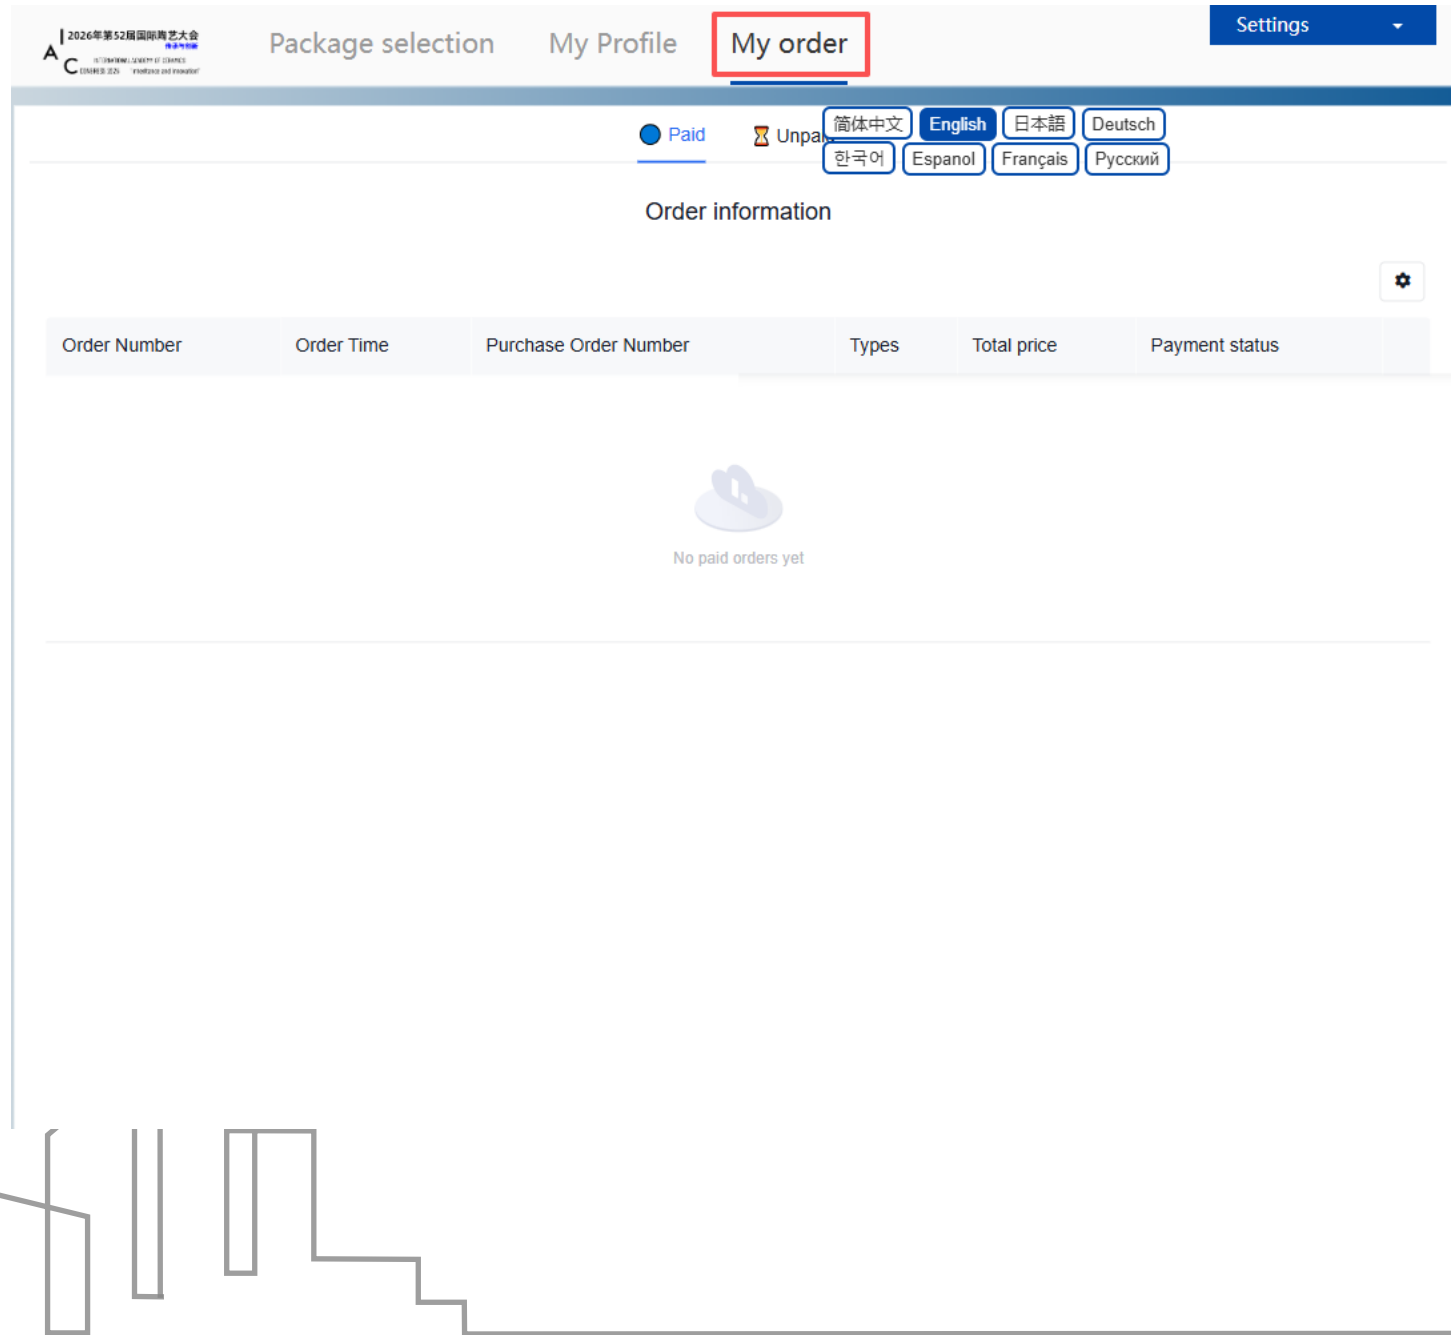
2026年第52届国际陶艺大会
A C

Package selection My Profile My order

Settings

Paid Unpa

简体中文 English 日本語 Deutsch
한국어 Espanol Français Русский

Order information

| Order Number | Order Time | Purchase Order Number | Types | Total price | Payment status |
|---|---|---|---|---|---|

No paid orders yet